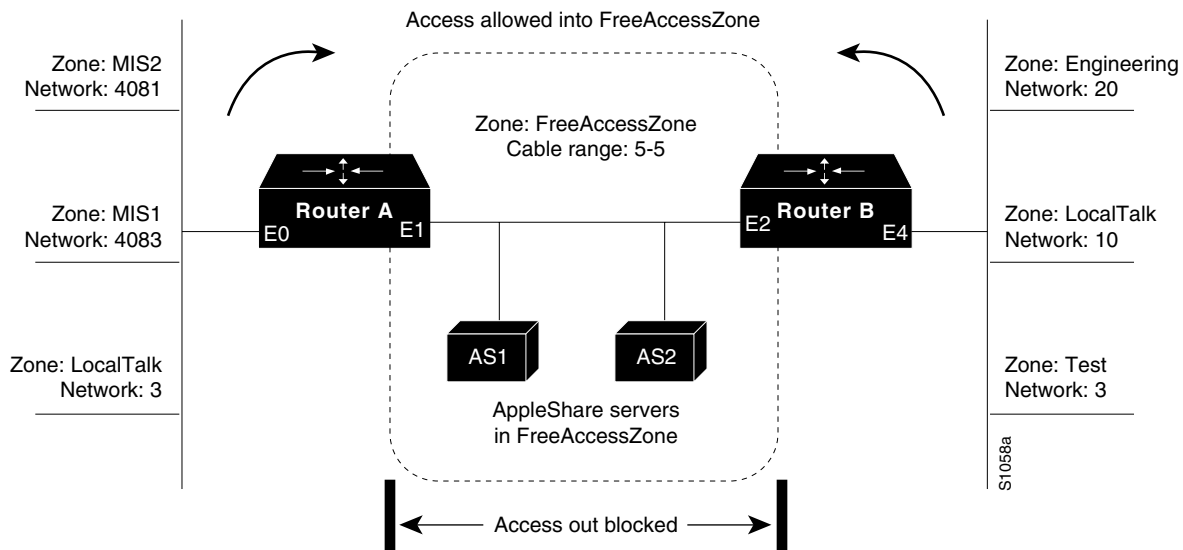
Access allowed into FreeAccessZone

Zone: MIS2
Network: 4081

Zone: MIS1
Network: 4083

Zone: LocalTalk
Network: 3

Zone: FreeAccessZone
Cable range: 5-5

Router A
E0
E1

Router B
E2
E4

AS1

AS2

AppleShare servers
in FreeAccessZone

Zone: Engineering
Network: 20

Zone: LocalTalk
Network: 10

Zone: Test
Network: 3

S1058a

Access out blocked